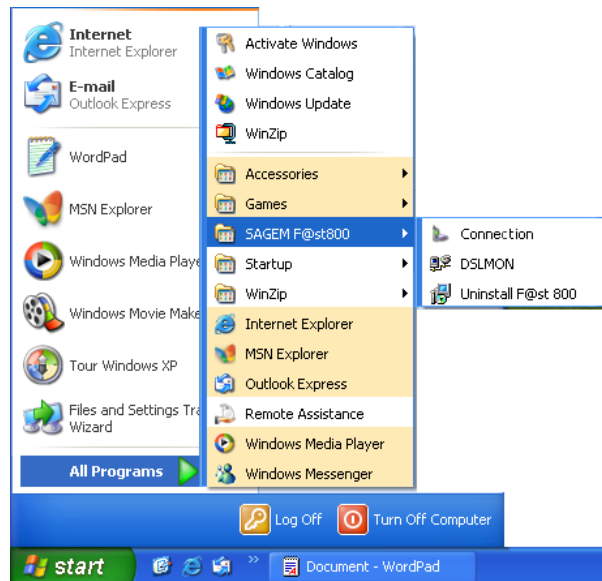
Internet
Internet Explorer

E-mail
Outlook Express

WordPad

MSN Explorer

Windows Media Playe

Windows Movie Make

Tour Windows XP

Files and Settings Tra
Wizard

All Programs

Activate Windows
Windows Catalog
Windows Update
WinZip
Accessories
Games
SAGEM F@st800
Startup
WinZip
Internet Explorer
MSN Explorer
Outlook Express
Remote Assistance
Windows Media Player
Windows Messenger

Connection
DSLMON
Uninstall F@st 800

Log Off
Turn Off Computer

start
Document - WordPad